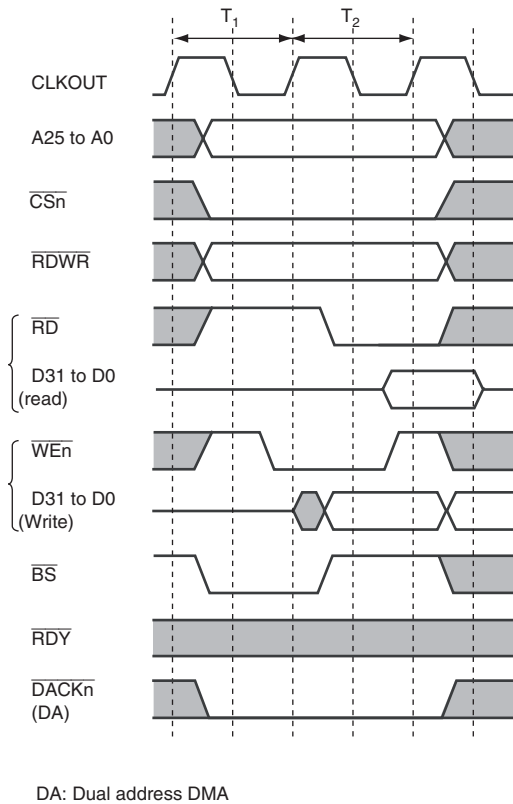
$T_1$ $T_2$

CLKOUT

A25 to A0

$\overline{CSn}$

$\overline{RDWR}$

$\overline{RD}$

D31 to D0 (read)

$\overline{WEn}$

D31 to D0 (Write)

$\overline{BS}$

$\overline{RDY}$

$\overline{DACKn}$ (DA)

DA: Dual address DMA